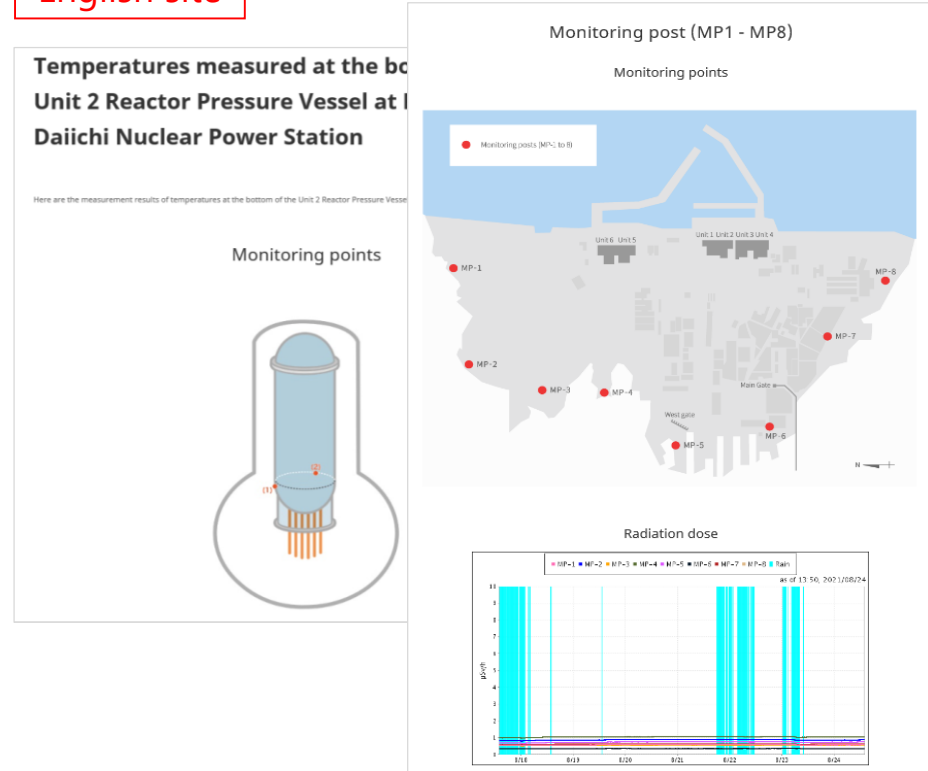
English site

Temperatures measured at the bo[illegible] Unit 2 Reactor Pressure Vessel at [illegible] Daiichi Nuclear Power Station

Here are the measurement results of temperatures at the bottom of the Unit 2 Reactor Pressure Vesse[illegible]

Monitoring points

(1)
(2)

Monitoring post (MP1 - MP8)

Monitoring points

Monitoring posts (MP-1 to 8)

Unit 6 Unit 5
Unit 1 Unit 2 Unit 3 Unit 4

MP-1
MP-2
MP-3
MP-4
MP-5
MP-6
MP-7
MP-8
Main Gate
West gate
N

Radiation dose

MP-1 MP-2 MP-3 MP-4 MP-5 MP-6 MP-7 MP-8 Rain

as of 13:50, 2021/08/24

10
9
8
7
6
5
4
3
2
1
0

μSv/h

8/18 8/19 8/20 8/21 8/22 8/23 8/24